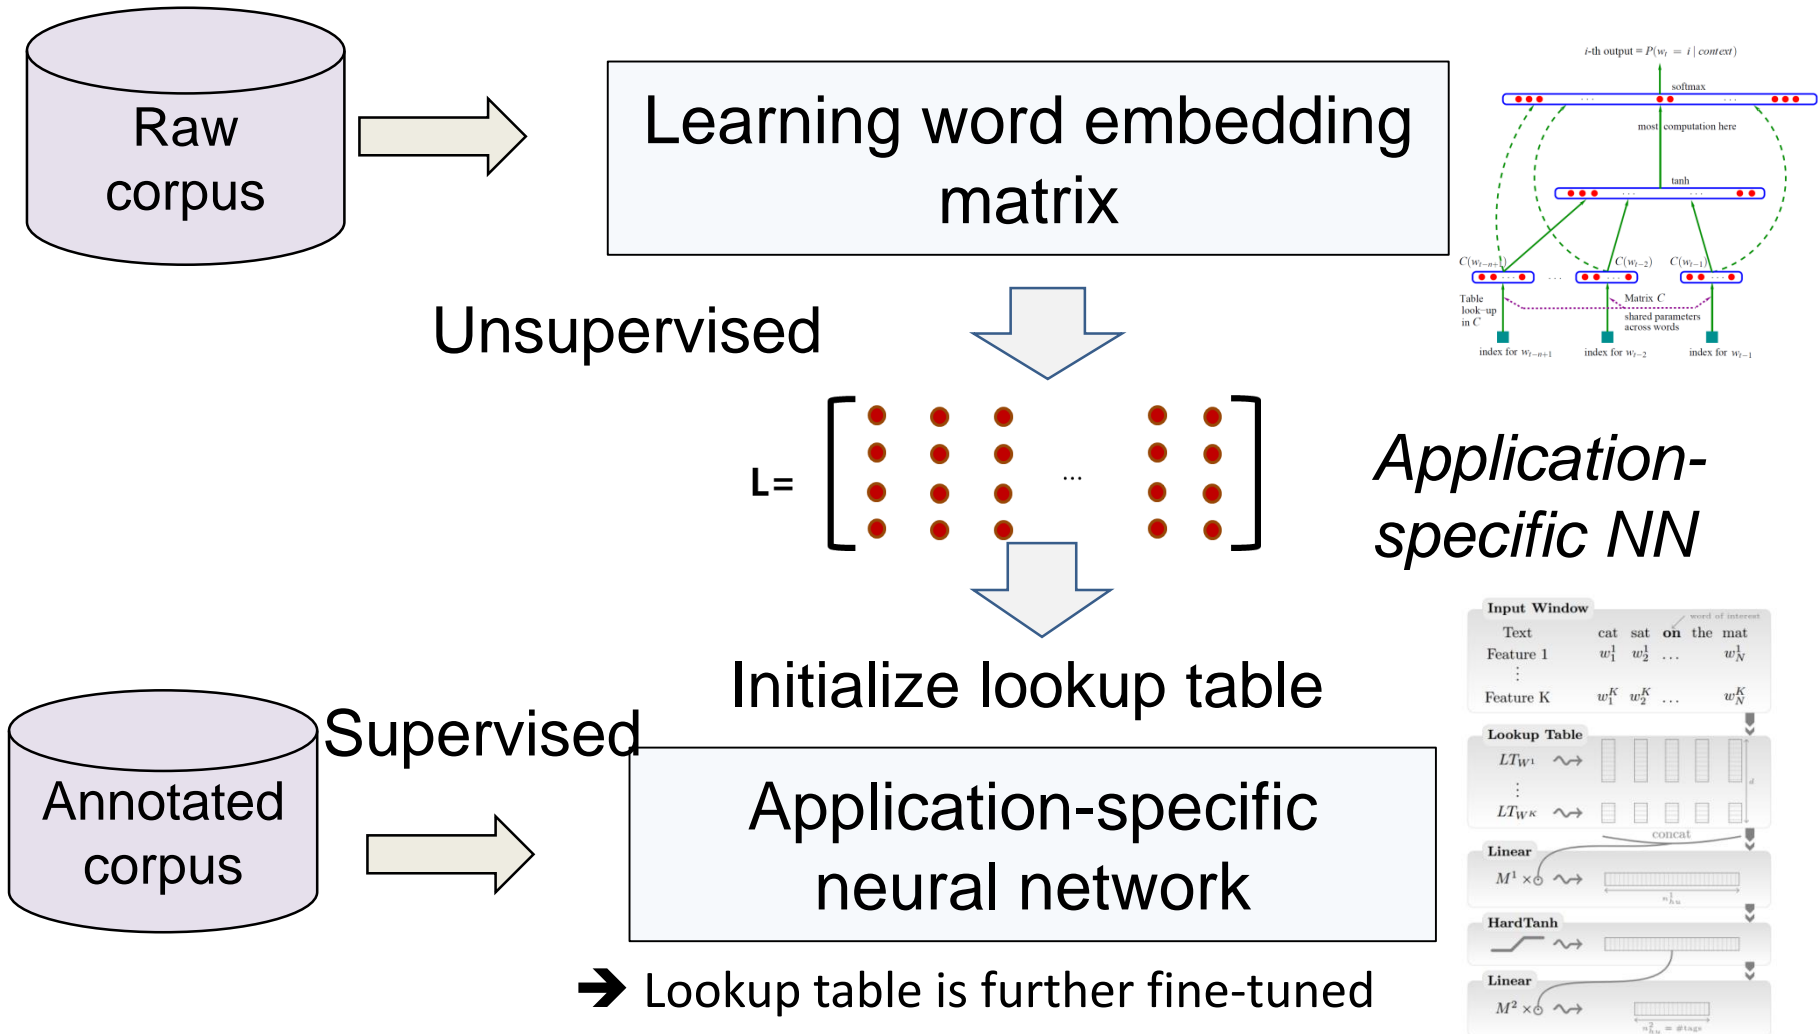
Raw corpus

Learning word embedding matrix

i-th output = $P(w_t = i \mid context)$

softmax

most computation here

tanh

$C(w_{t-n+1})$

$C(w_{t-2})$

$C(w_{t-1})$

Table look-up in C

Matrix C shared parameters across words

index for $w_{t-n+1}$

index for $w_{t-2}$

index for $w_{t-1}$

Unsupervised

L=

...

Application-specific NN

Input Window

word of interest

Text cat sat on the mat

Feature 1 $w_1^1$ $w_2^1$ ... $w_N^1$

Feature K $w_1^K$ $w_2^K$ ... $w_N^K$

Lookup Table

$LT_{W^1}$

$LT_{W^K}$

d

concat

Linear

$M^1 \times$

$n_{hu}^1$

HardTanh

Linear

$M^2 \times$

$n_{hu}^2$ = #tags

Initialize lookup table

Supervised

Annotated corpus

Application-specific neural network

➔ Lookup table is further fine-tuned